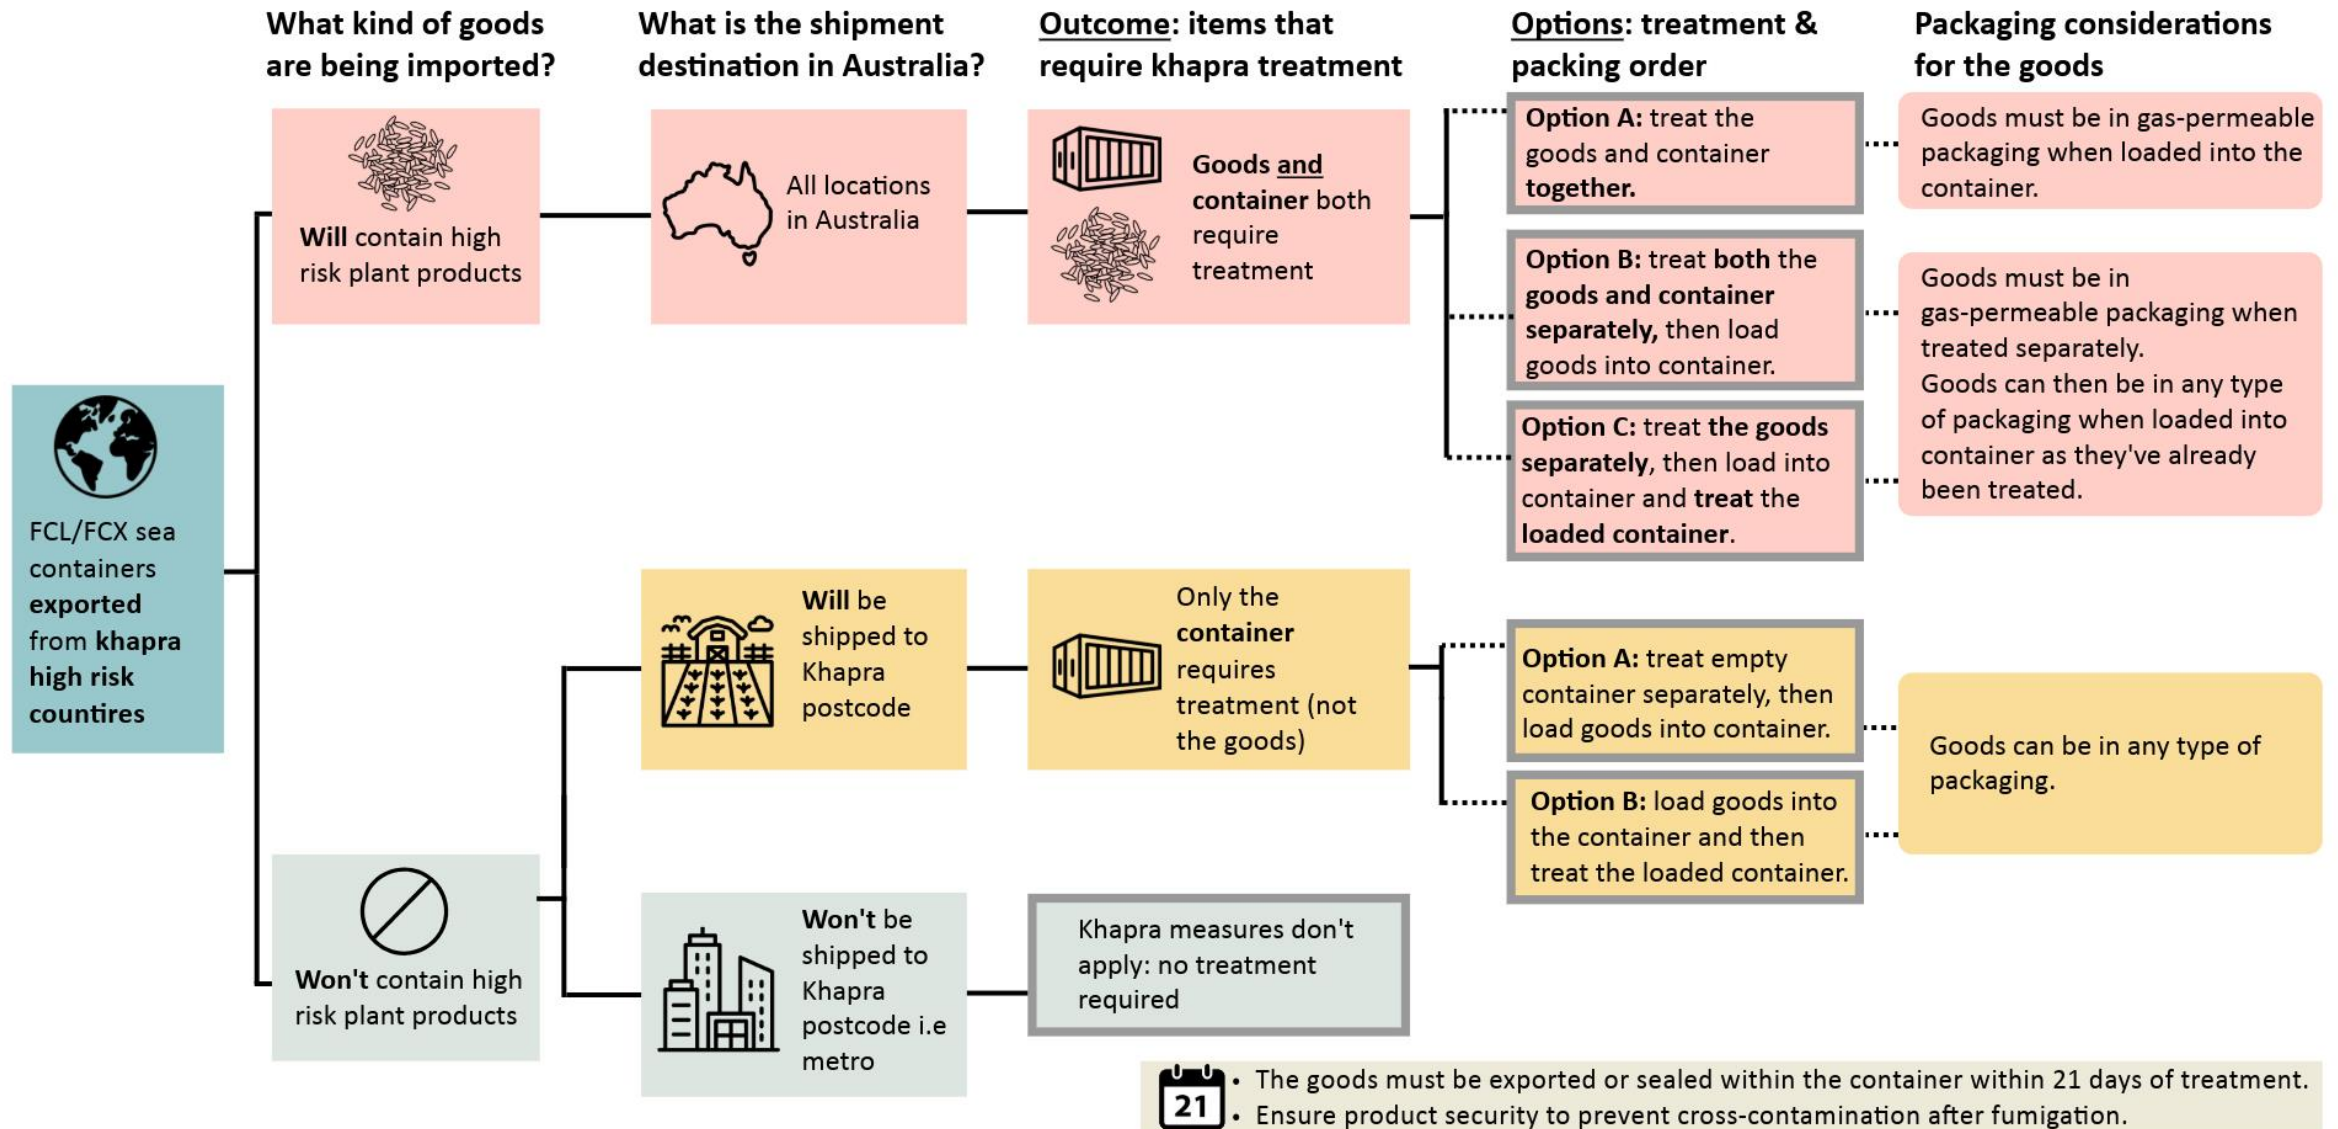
What kind of goods are being imported?

What is the shipment destination in Australia?

Outcome: items that require khapra treatment

Options: treatment & packing order

Packaging considerations for the goods

FCL/FCX sea containers exported from khapra high risk countires

Will contain high risk plant products

All locations in Australia

Goods and container both require treatment

Option A: treat the goods and container together.

Goods must be in gas-permeable packaging when loaded into the container.

Option B: treat both the goods and container separately, then load goods into container.

Option C: treat the goods separately, then load into container and treat the loaded container.

Goods must be in gas-permeable packaging when treated separately.
Goods can then be in any type of packaging when loaded into container as they've already been treated.

Won't contain high risk plant products

Will be shipped to Khapra postcode

Only the container requires treatment (not the goods)

Option A: treat empty container separately, then load goods into container.

Option B: load goods into the container and then treat the loaded container.

Goods can be in any type of packaging.

Won't be shipped to Khapra postcode i.e metro

Khapra measures don't apply: no treatment required

21
• The goods must be exported or sealed within the container within 21 days of treatment.
• Ensure product security to prevent cross-contamination after fumigation.